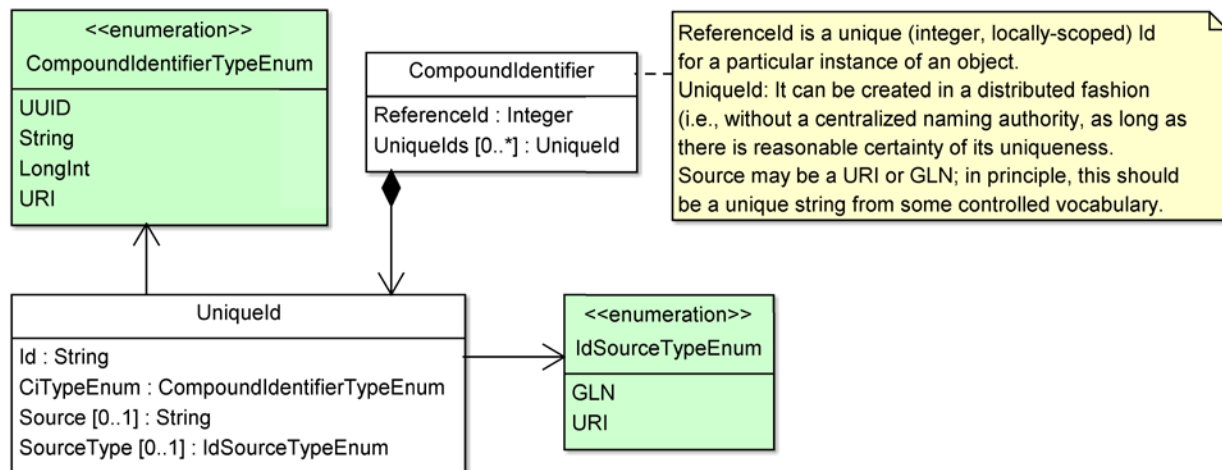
<<enumeration>>
CompoundIdentifierTypeEnum

UUID
String
LongInt
URI

CompoundIdentifier

ReferenceId : Integer
UniqueIds [0..*] : UniqueId

ReferenceId is a unique (integer, locally-scoped) Id for a particular instance of an object.
UniqueId: It can be created in a distributed fashion (i.e., without a centralized naming authority, as long as there is reasonable certainty of its uniqueness.
Source may be a URI or GLN; in principle, this should be a unique string from some controlled vocabulary.

UniqueId

Id : String
CiTypeEnum : CompoundIdentifierTypeEnum
Source [0..1] : String
SourceType [0..1] : IdSourceTypeEnum

<<enumeration>>
IdSourceTypeEnum

GLN
URI